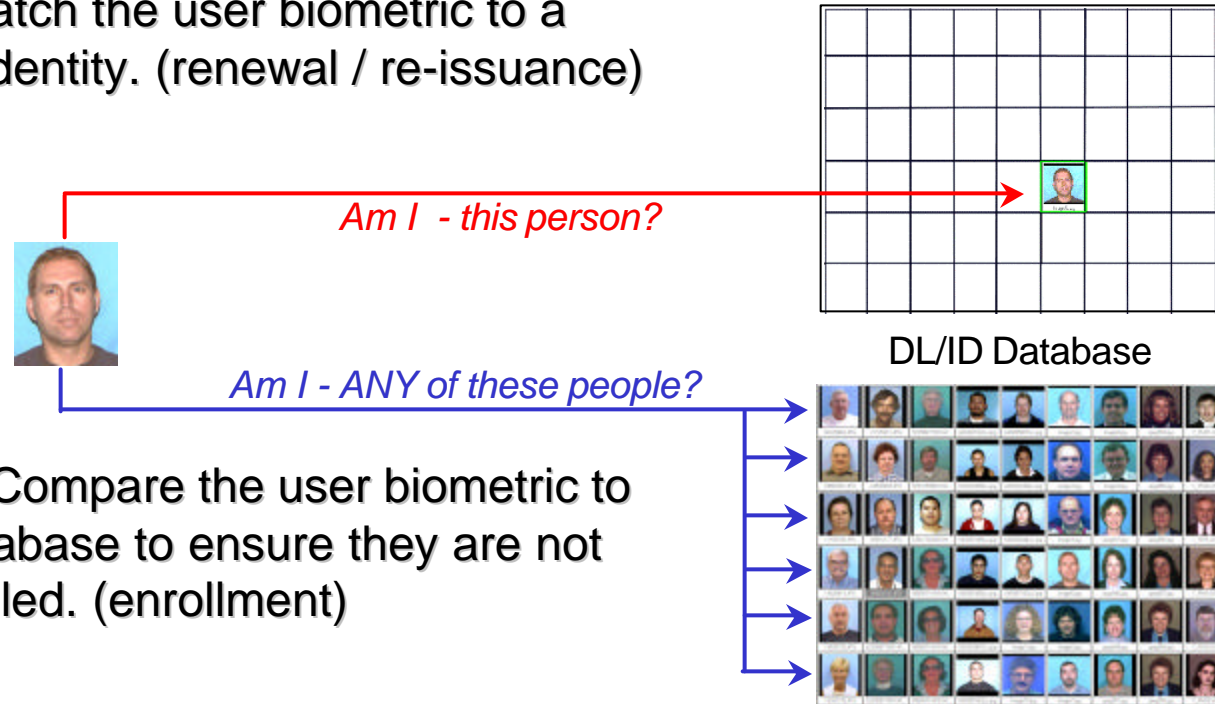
atch the user biometric to a
dentity. (renewal / re-issuance)

Am I - this person?

DL/ID Database

Am I - ANY of these people?

Compare the user biometric to
abase to ensure they are not
led. (enrollment)